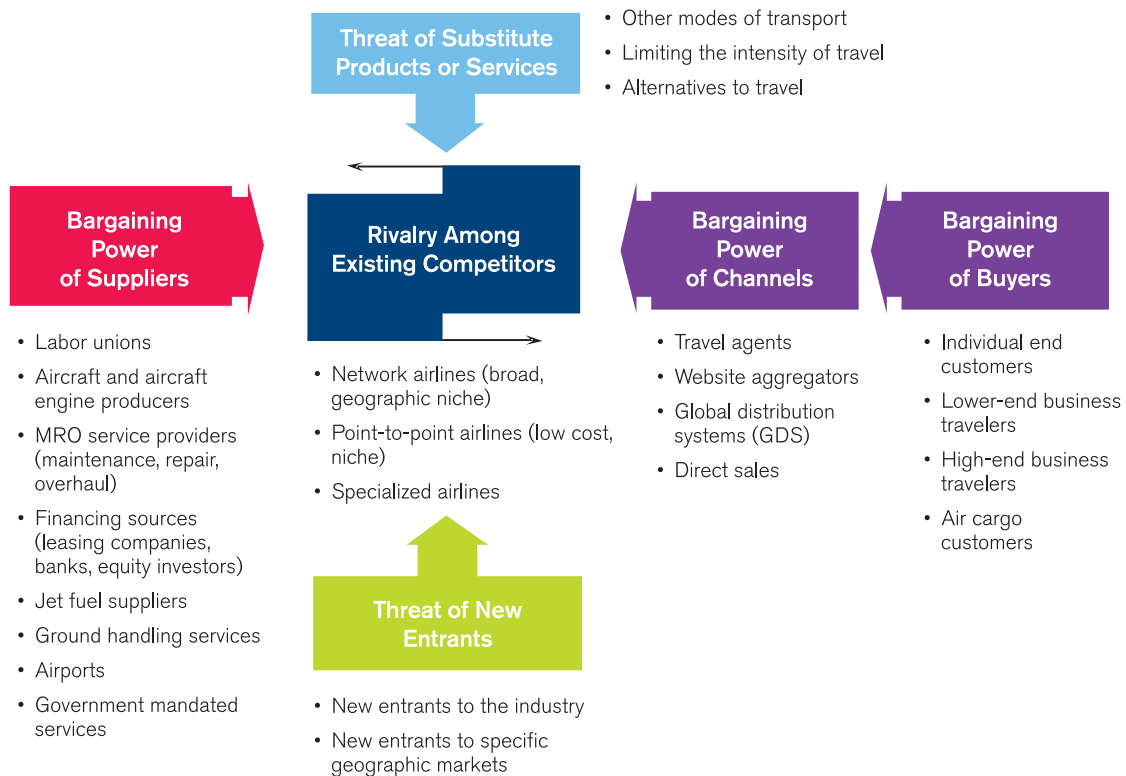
Threat of Substitute Products or Services

• Other modes of transport
• Limiting the intensity of travel
• Alternatives to travel

Bargaining Power of Suppliers

• Labor unions
• Aircraft and aircraft engine producers
• MRO service providers (maintenance, repair, overhaul)
• Financing sources (leasing companies, banks, equity investors)
• Jet fuel suppliers
• Ground handling services
• Airports
• Government mandated services

Rivalry Among Existing Competitors

• Network airlines (broad, geographic niche)
• Point-to-point airlines (low cost, niche)
• Specialized airlines

Threat of New Entrants

• New entrants to the industry
• New entrants to specific geographic markets

Bargaining Power of Channels

• Travel agents
• Website aggregators
• Global distribution systems (GDS)
• Direct sales

Bargaining Power of Buyers

• Individual end customers
• Lower-end business travelers
• High-end business travelers
• Air cargo customers